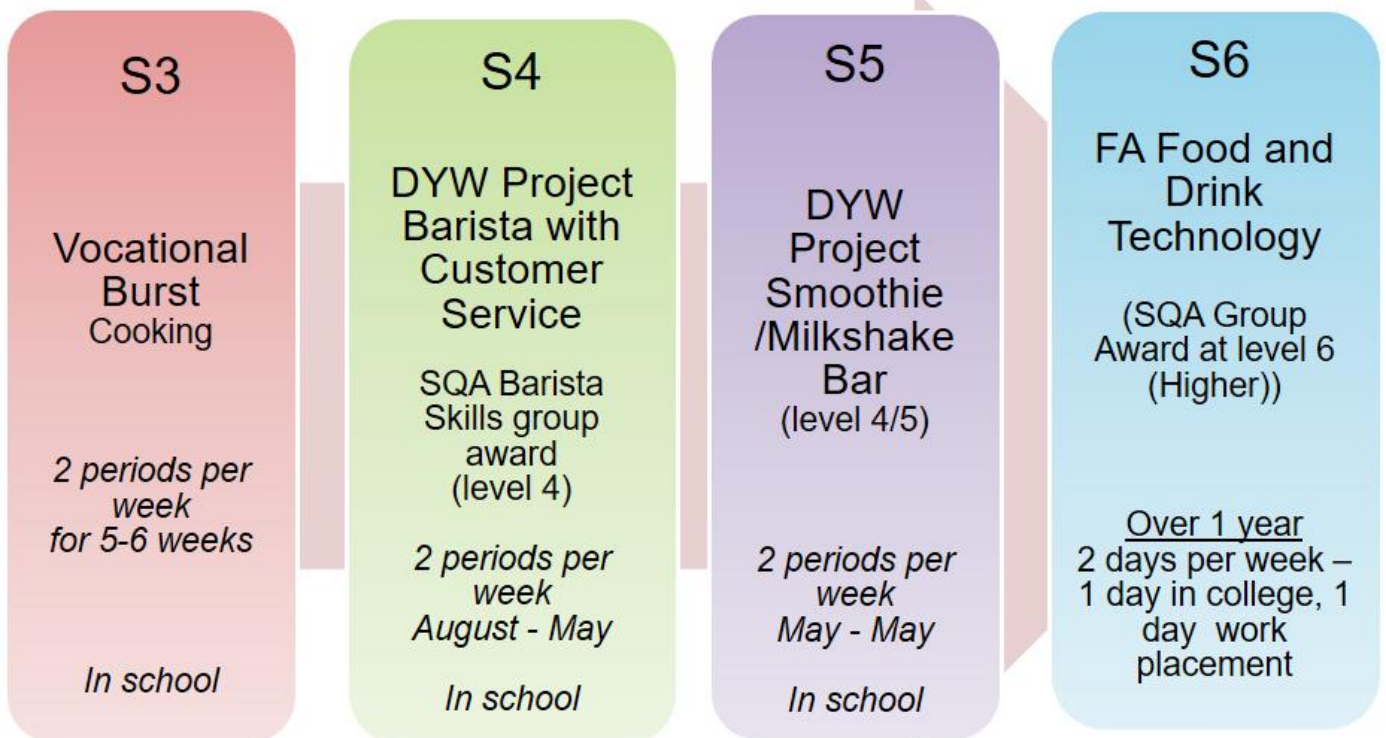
S3

Vocational Burst
Cooking

2 periods per week for 5-6 weeks

In school

S4

DYW Project Barista with Customer Service

SQA Barista Skills group award (level 4)

2 periods per week
August - May

In school

S5

DYW Project Smoothie /Milkshake Bar
(level 4/5)

2 periods per week
May - May

In school

S6

FA Food and Drink Technology

(SQA Group Award at level 6 (Higher))

Over 1 year
2 days per week – 1 day in college, 1 day work placement